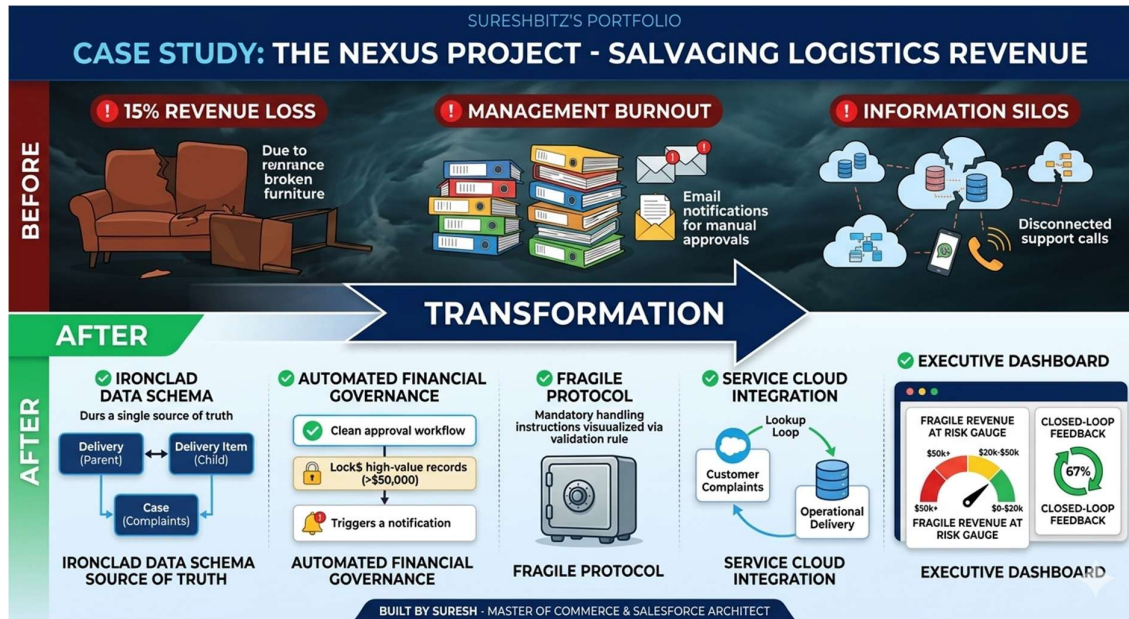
SURESHBITZ'S PORTFOLIO

CASE STUDY: THE NEXUS PROJECT - SALVAGING LOGISTICS REVENUE

BEFORE

15% REVENUE LOSS

Due to renrance broken furniture

MANAGEMENT BURNOUT

Email notifications for manual approvals

INFORMATION SILOS

Disconnected support calls

TRANSFORMATION

AFTER

AFTER

IRONCLAD DATA SCHEMA

Durs a single source of truth

Delivery (Parent)

Delivery Item (Child)

Case (Complaints)

IRONCLAD DATA SCHEMA SOURCE OF TRUTH

AUTOMATED FINANCIAL GOVERNANCE

Clean approval workflow

Lock$ high-value records (>$50,000)

Triggers a notification

AUTOMATED FINANCIAL GOVERNANCE

FRAGILE PROTOCOL

Mandatory handling instructions visualized via validation rule

FRAGILE PROTOCOL

SERVICE CLOUD INTEGRATION

Lookup Loop

Customer Complaints

Operational Delivery

SERVICE CLOUD INTEGRATION

EXECUTIVE DASHBOARD

FRAGILE REVENUE AT RISK GAUGE

$50k+

$20k-$50k

$50k+

$0-$20k

FRAGILE REVENUE AT RISK GAUGE

CLOSED-LOOP FEEDBACK

67%

CLOSED-LOOP FEEDBACK

EXECUTIVE DASHBOARD

BUILT BY SURESH - MASTER OF COMMERCE & SALESFORCE ARCHITECT